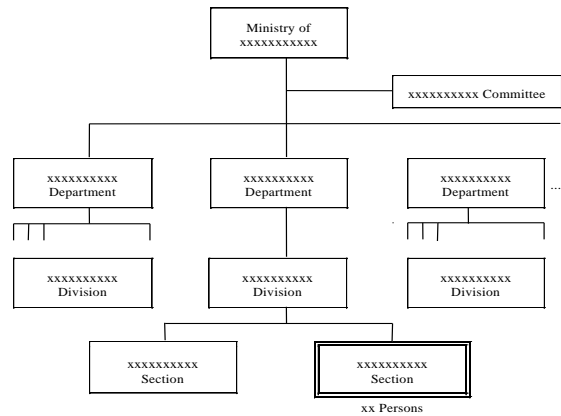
Ministry of
xxxxxxxxxxx

xxxxxxxxxx Committee

xxxxxxxxxx
Department

xxxxxxxxxx
Department

xxxxxxxxxx
Department

...

xxxxxxxxxx
Division

xxxxxxxxxx
Division

xxxxxxxxxx
Division

xxxxxxxxxx
Section

xxxxxxxxxx
Section

xx Persons